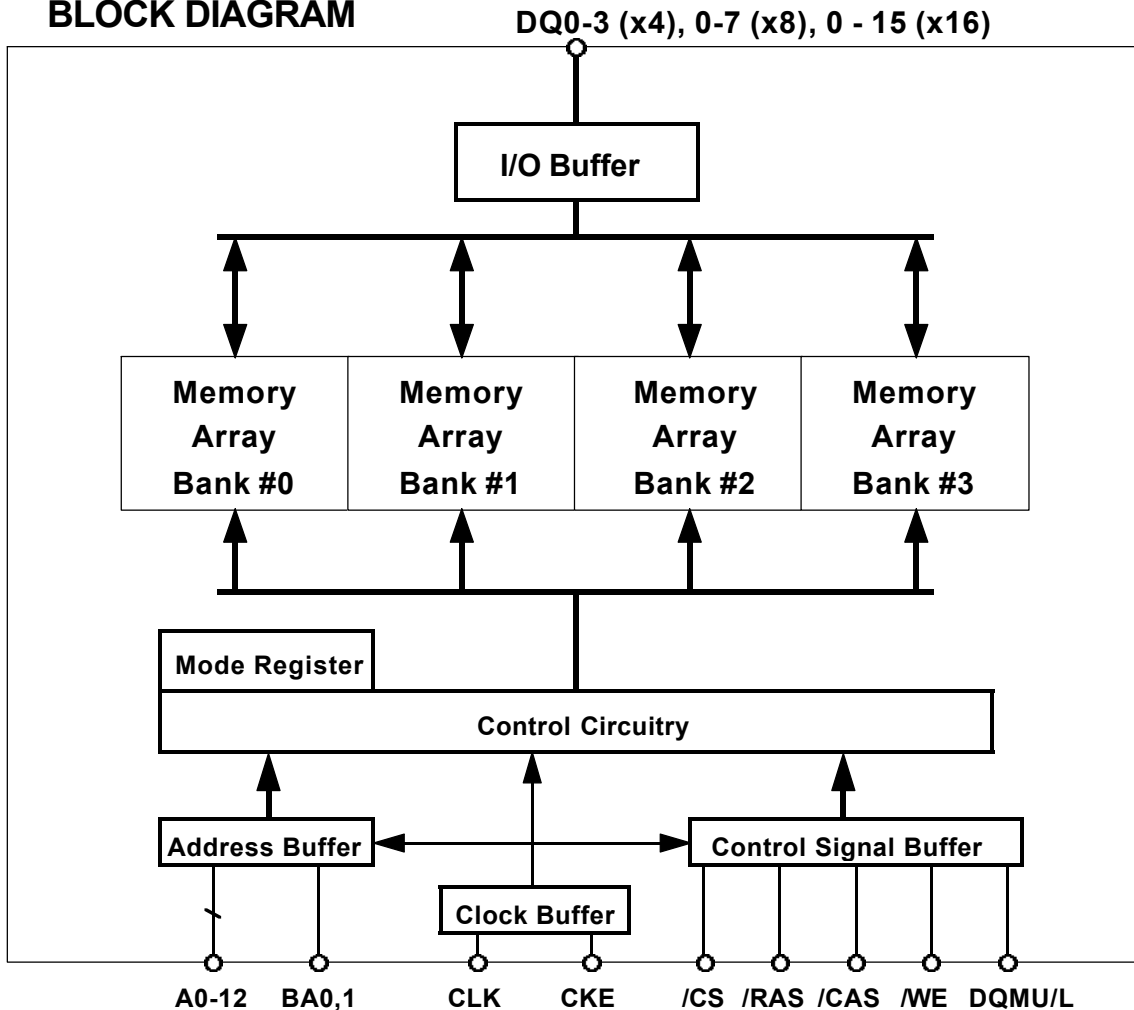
BLOCK DIAGRAM

DQ0-3 (x4), 0-7 (x8), 0 - 15 (x16)

I/O Buffer

Memory Array Bank #0

Memory Array Bank #1

Memory Array Bank #2

Memory Array Bank #3

Mode Register

Control Circuitry

Address Buffer

Control Signal Buffer

Clock Buffer

A0-12 BA0,1 CLK CKE /CS /RAS /CAS /WE DQMU/L